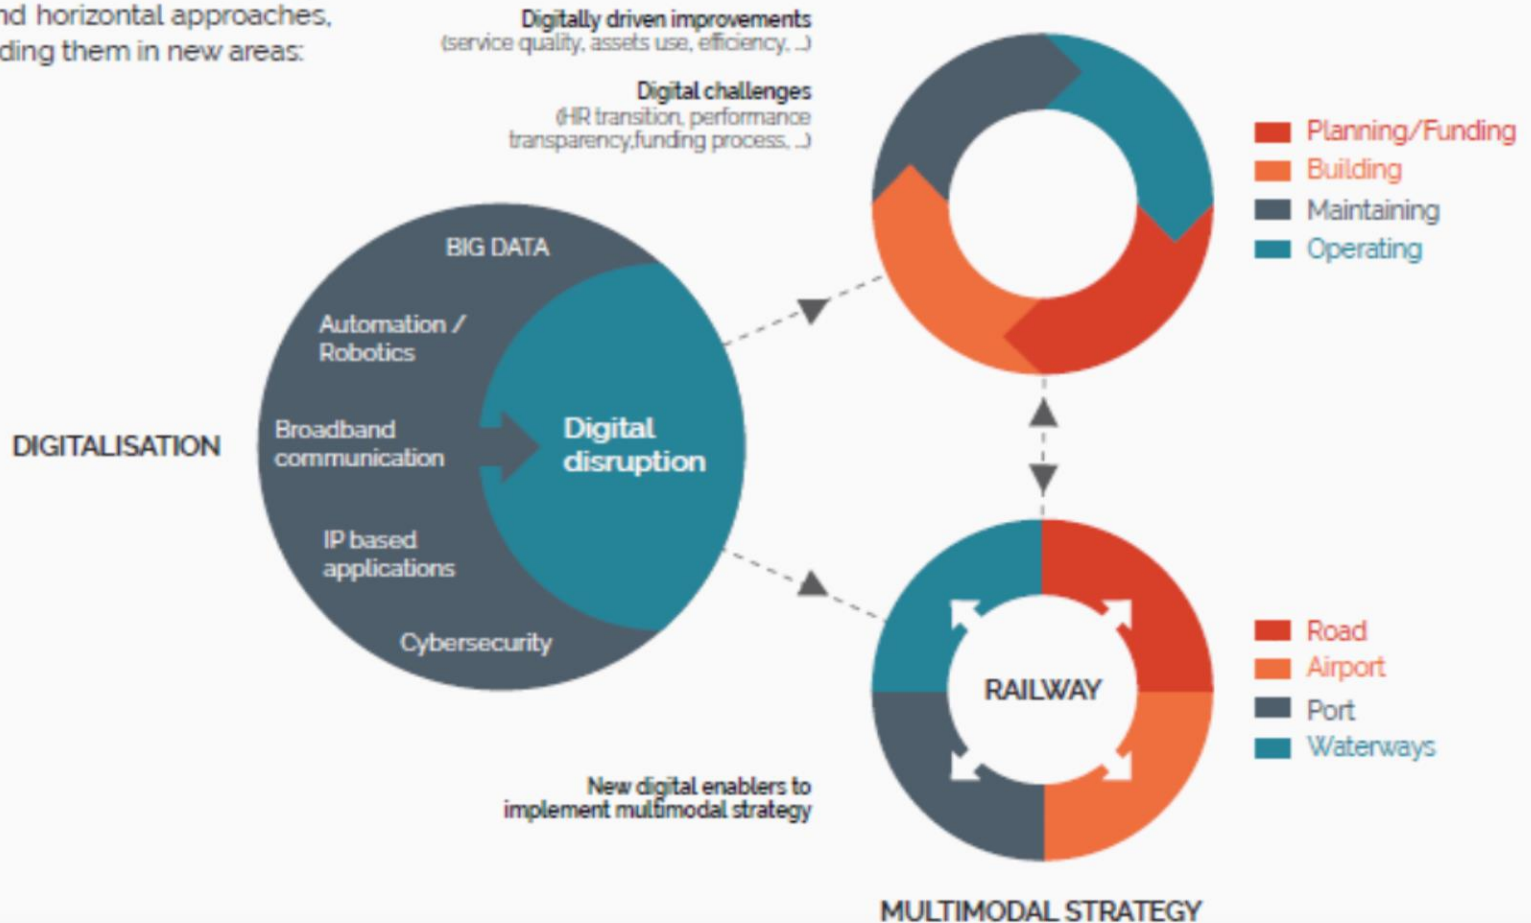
nd horizontal approaches, ding them in new areas:

Digitally driven improvements (service quality, assets use, efficiency, ...)

Digital challenges (HR transition, performance transparency,funding process, ...)

Planning/Funding
Building
Maintaining
Operating

DIGITALISATION

BIG DATA
Automation / Robotics
Broadband communication
IP based applications
Cybersecurity
Digital disruption

RAILWAY

Road
Airport
Port
Waterways

New digital enablers to implement multimodal strategy

MULTIMODAL STRATEGY